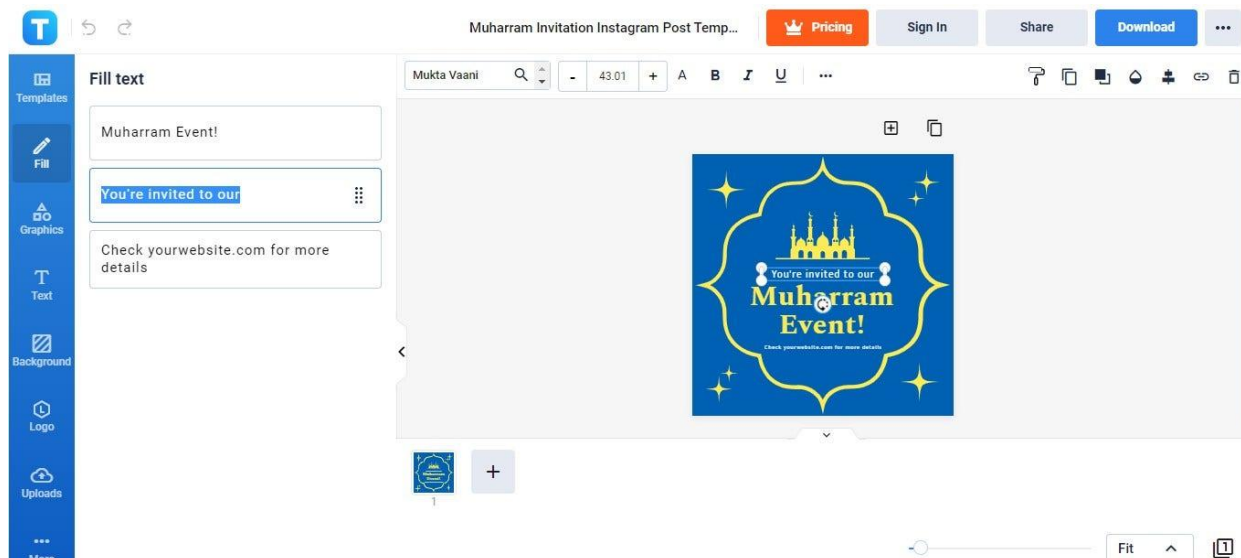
Muharram Invitation Instagram Post Temp...

Pricing

Sign In

Share

Download

...

Templates

Fill

Graphics

Text

Background

Logo

Uploads

More

Fill text

Muharram Event!

You're invited to our

Check yourwebsite.com for more details

Mukta Vaani

-

43.01

+

A

B

I

U

...

You're invited to our

Muharram Event!

Check yourwebsite.com for more details

1

+

Fit

1